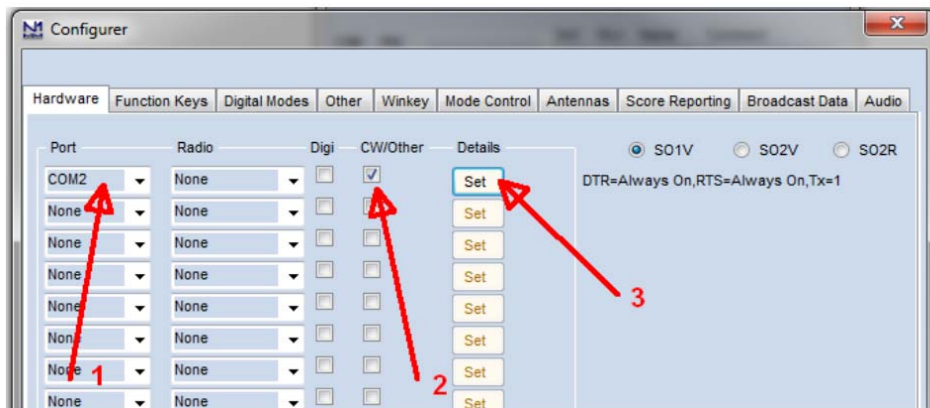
Configurer

Hardware | Function Keys | Digital Modes | Other | Winkey | Mode Control | Antennas | Score Reporting | Broadcast Data | Audio

| Port | Radio | Digi | CW/Other | Details |
|---|---|---|---|---|
| COM2 | None | | ✓ | Set |
| None | None | | | Set |
| None | None | | | Set |
| None | None | | | Set |
| None | None | | | Set |
| None | None | | | Set |
| None | None | | | Set |
| None | None | | | Set |

SO1V SO2V SO2R

DTR=Always On,RTS=Always On,Tx=1

1

2

3